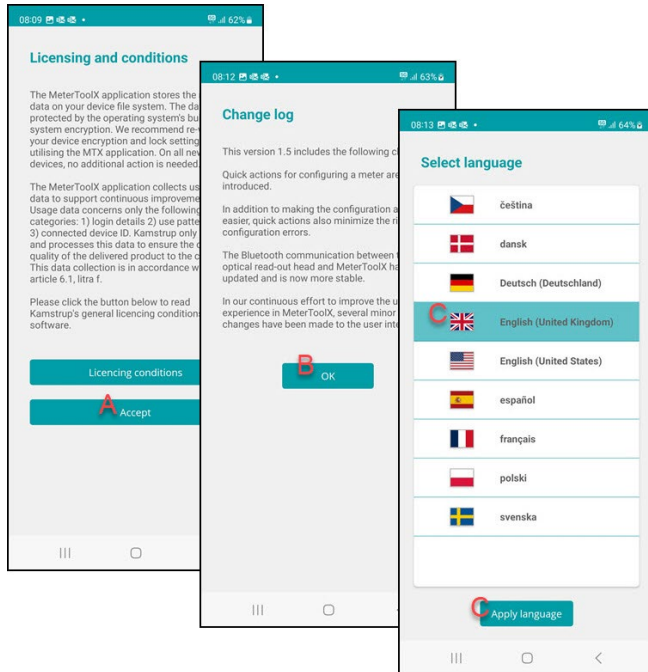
08:09 62%

Licensing and conditions

The MeterToolX application stores the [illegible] data on your device file system. The da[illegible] protected by the operating system's bu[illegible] system encryption. We recommend re-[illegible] your device encryption and lock setting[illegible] utilising the MTX application. On all new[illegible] devices, no additional action is needed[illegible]

The MeterToolX application collects us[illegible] data to support continuous improveme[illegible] Usage data concerns only the following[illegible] categories: 1) login details 2) use patte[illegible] 3) connected device ID. Kamstrup only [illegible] and processes this data to ensure the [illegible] quality of the delivered product to the c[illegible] This data collection is in accordance w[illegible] article 6.1, litra f.

Please click the button below to read Kamstrup's general licencing conditions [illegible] software.

Licencing conditions

A

Accept

08:12 63%

Change log

This version 1.5 includes the following c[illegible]

Quick actions for configuring a meter are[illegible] introduced.

In addition to making the configuration a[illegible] easier, quick actions also minimize the ri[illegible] configuration errors.

The Bluetooth communication between t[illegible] optical read-out head and MeterToolX ha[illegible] updated and is now more stable.

In our continuous effort to improve the u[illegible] experience in MeterToolX, several minor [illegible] changes have been made to the user inte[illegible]

B

OK

08:13 64%

Select language

čeština

dansk

Deutsch (Deutschland)

C

English (United Kingdom)

English (United States)

español

français

polski

svenska

C

Apply language